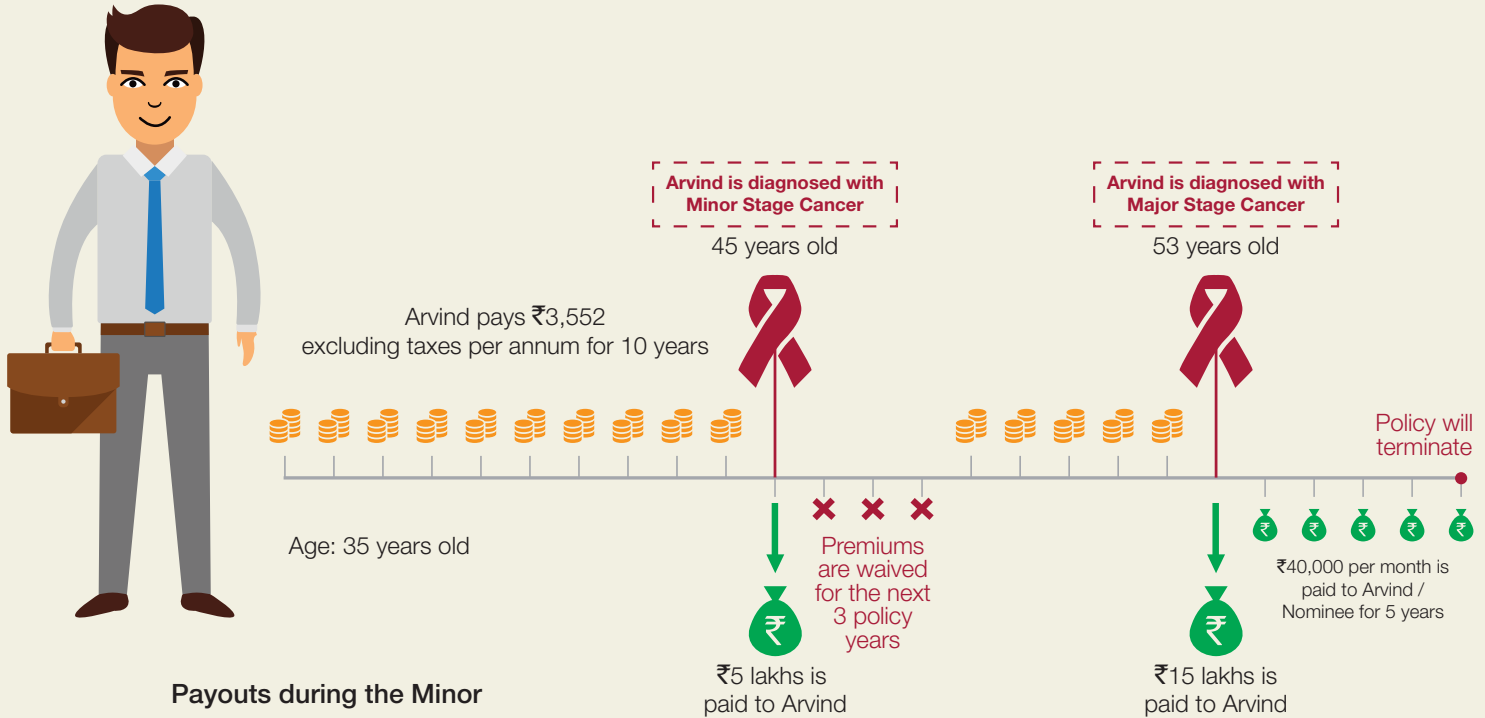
Arvind is diagnosed with Minor Stage Cancer

45 years old

Arvind is diagnosed with Major Stage Cancer

53 years old

Arvind pays ₹3,552 excluding taxes per annum for 10 years

Policy will terminate

Age: 35 years old

Premiums are waived for the next 3 policy years

₹40,000 per month is paid to Arvind / Nominee for 5 years

₹5 lakhs is paid to Arvind

₹15 lakhs is paid to Arvind

Payouts during the Minor